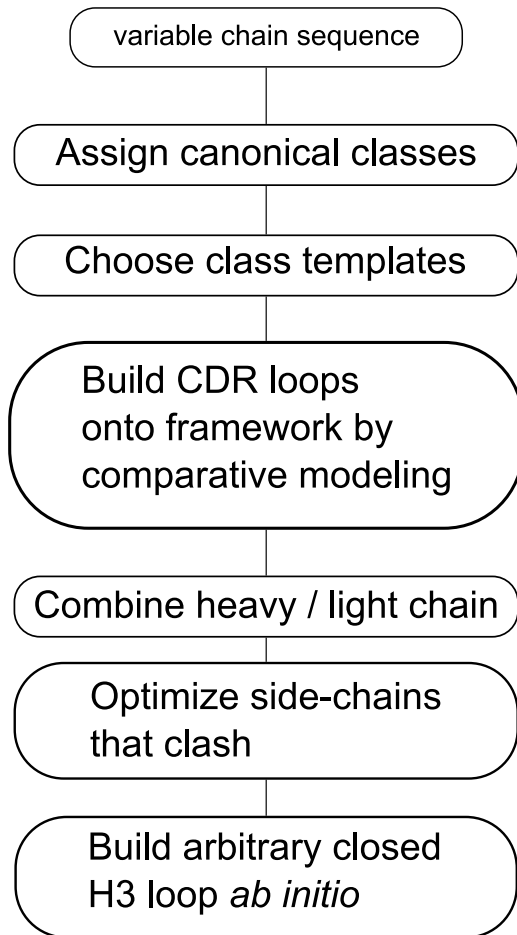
variable chain sequence

Assign canonical classes

Choose class templates

Build CDR loops onto framework by comparative modeling

Combine heavy / light chain

Optimize side-chains that clash

Build arbitrary closed H3 loop ab initio